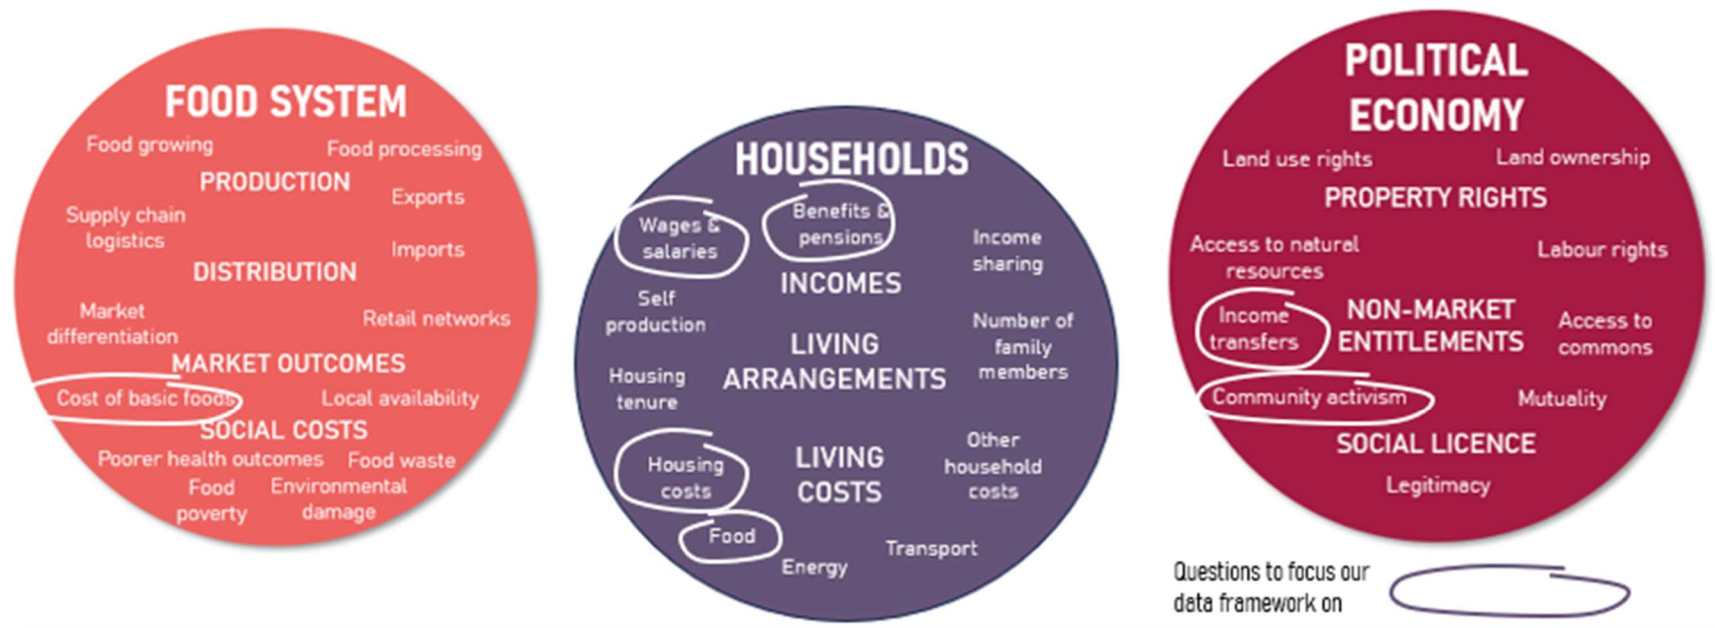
FOOD SYSTEM

Food growing
Food processing
PRODUCTION
Exports
Supply chain logistics
Imports
DISTRIBUTION
Market differentiation
Retail networks
MARKET OUTCOMES
Cost of basic foods
Local availability
SOCIAL COSTS
Poorer health outcomes
Food waste
Food poverty
Environmental damage

HOUSEHOLDS

Wages & salaries
Benefits & pensions
Income sharing
INCOMES
Self production
LIVING ARRANGEMENTS
Number of family members
Housing tenure
Housing costs
LIVING COSTS
Other household costs
Food
Energy
Transport

POLITICAL ECONOMY

Land use rights
Land ownership
PROPERTY RIGHTS
Access to natural resources
Labour rights
Income transfers
NON-MARKET ENTITLEMENTS
Access to commons
Community activism
Mutuality
SOCIAL LICENCE
Legitimacy

Questions to focus our data framework on